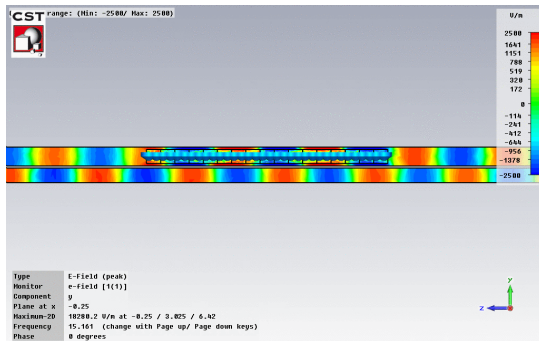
CST range: (Min: -2500/ Max: 2500)

V/m
2500
1641
1151
788
519
320
172
0
-114
-241
-412
-644
-956
-1378
-2500

Type E-Field (peak)
Monitor e-field [1(1)]
Component y
Plane at x -0.25
Maximum-2D 10280.2 V/m at -0.25 / 3.025 / 6.42
Frequency 15.161 (change with Page up/ Page down keys)
Phase 0 degrees

y
z
x